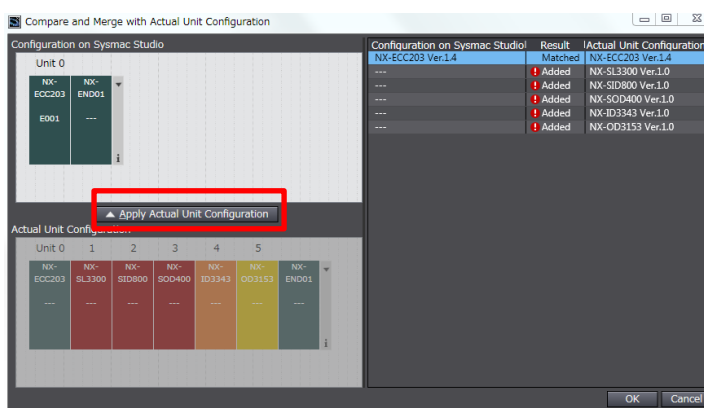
Compare and Merge with Actual Unit Configuration

Configuration on Sysmac Studio

Unit 0

NX-ECC203

E001

NX-END01

---

Apply Actual Unit Configuration

Actual Unit Configuration

Unit 0 1 2 3 4 5

NX-ECC203

---

NX-SL3300

---

NX-SID800

---

NX-SOD400

---

NX-ID3343

---

NX-OD3153

---

NX-END01

---

| Configuration on Sysmac Studio | Result | Actual Unit Configuration |
|---|---|---|
| NX-ECC203 Ver.1.4 | Matched | NX-ECC203 Ver.1.4 |
| --- | Added | NX-SL3300 Ver.1.0 |
| --- | Added | NX-SID800 Ver.1.0 |
| --- | Added | NX-SOD400 Ver.1.0 |
| --- | Added | NX-ID3343 Ver.1.0 |
| --- | Added | NX-OD3153 Ver.1.0 |

OK Cancel